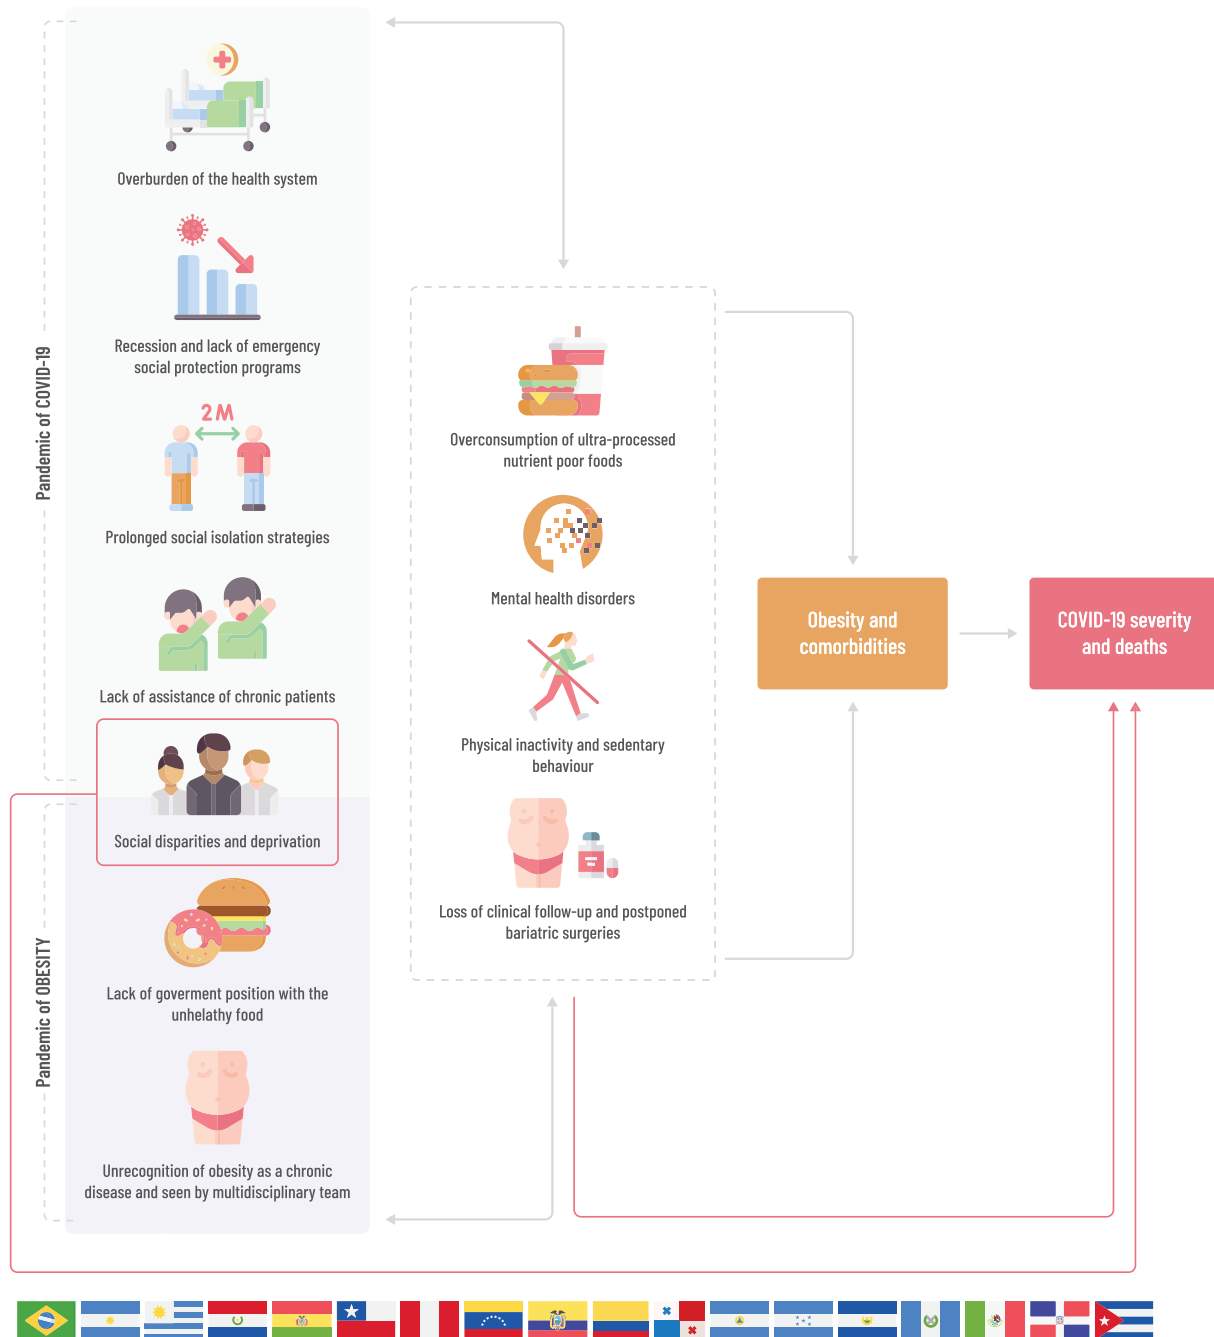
Pandemic of COVID-19

Overburden of the health system

Recession and lack of emergency social protection programs

2 M

Prolonged social isolation strategies

Lack of assistance of chronic patients

Social disparities and deprivation

Pandemic of OBESITY

Lack of goverment position with the unhelathy food

Unrecognition of obesity as a chronic disease and seen by multidisciplinary team

Overconsumption of ultra-processed nutrient poor foods

Mental health disorders

Physical inactivity and sedentary behaviour

Loss of clinical follow-up and postponed bariatric surgeries

Obesity and comorbidities

COVID-19 severity and deaths